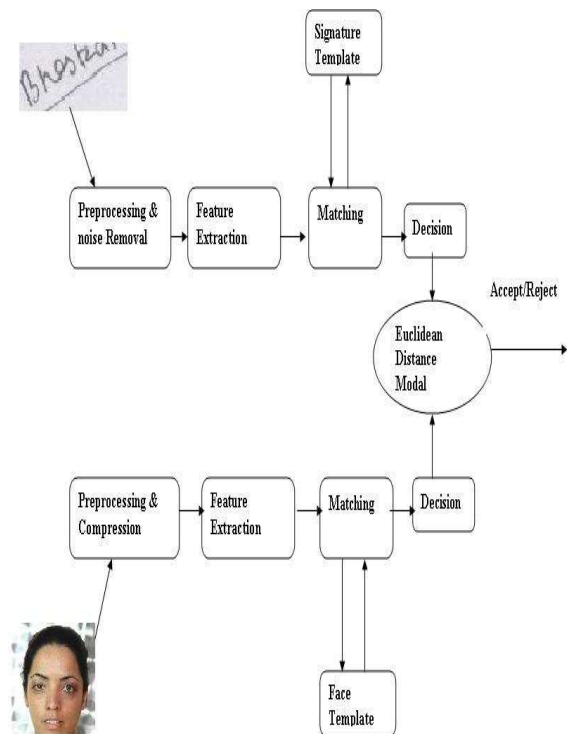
Bhaskar

Signature Template

Preprocessing & noise Removal

Feature Extraction

Matching

Decision

Accept/Reject

Euclidean Distance Modal

Preprocessing & Compression

Feature Extraction

Matching

Decision

Face Template